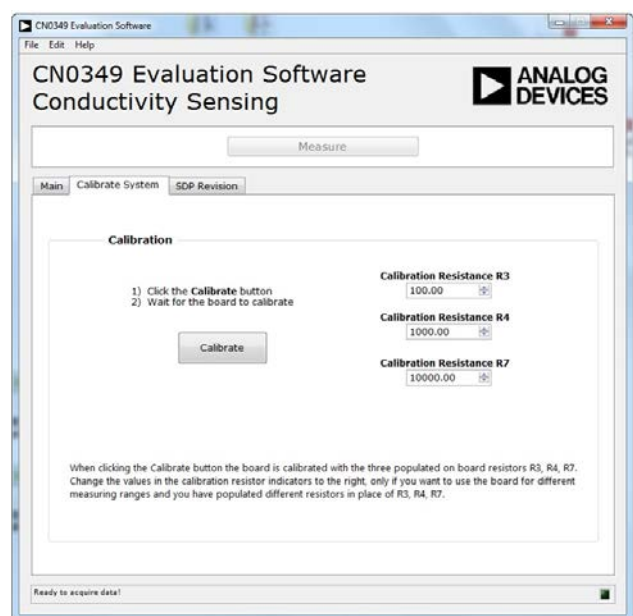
CN0349 Evaluation Software

File Edit Help

CN0349 Evaluation Software
Conductivity Sensing

ANALOG DEVICES

Measure

Main | Calibrate System | SDP Revision

Calibration

1) Click the **Calibrate** button
2) Wait for the board to calibrate

Calibrate

Calibration Resistance R3
100.00

Calibration Resistance R4
1000.00

Calibration Resistance R7
10000.00

When clicking the Calibrate button the board is calibrated with the three populated on board resistors R3, R4, R7. Change the values in the calibration resistor indicators to the right, only if you want to use the board for different measuring ranges and you have populated different resistors in place of R3, R4, R7.

Ready to acquire data!